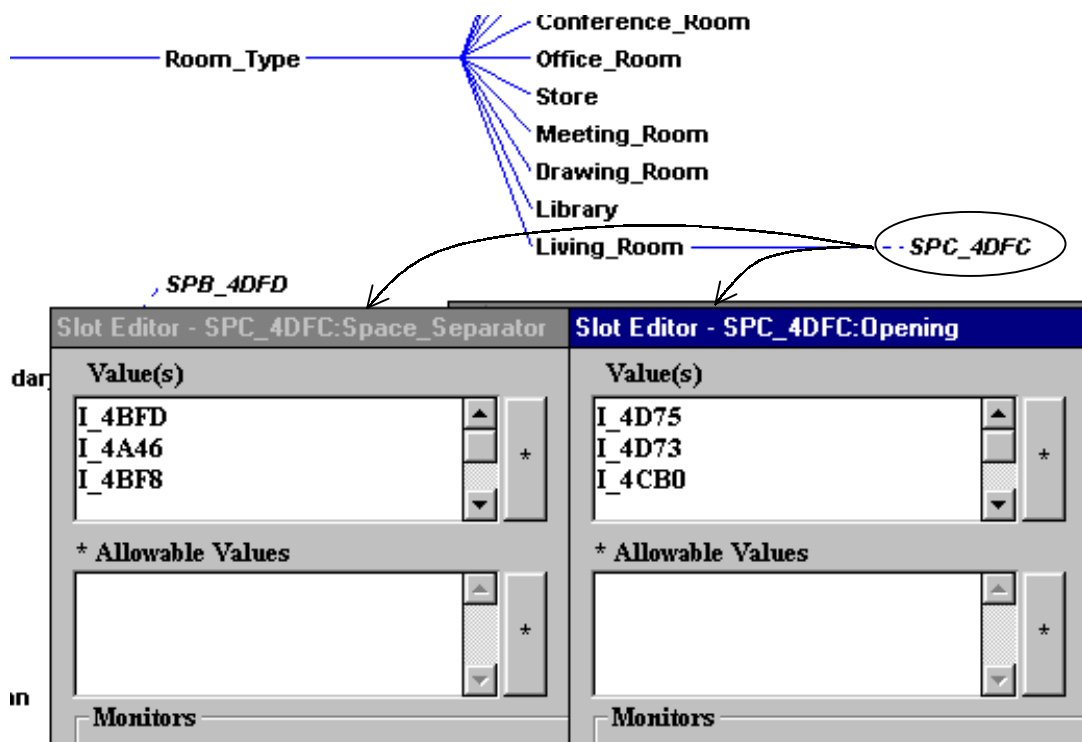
Room_Type
Conference_Room
Office_Room
Store
Meeting_Room
Drawing_Room
Library
Living_Room
SPC_4DFC
SPB_4DFD
dar
on

Slot Editor - SPC_4DFC:Space_Separator
Value(s)
I_4BFD
I_4A46
I_4BF8
*
* Allowable Values
*
Monitors

Slot Editor - SPC_4DFC:Opening
Value(s)
I_4D75
I_4D73
I_4CB0
*
* Allowable Values
*
Monitors